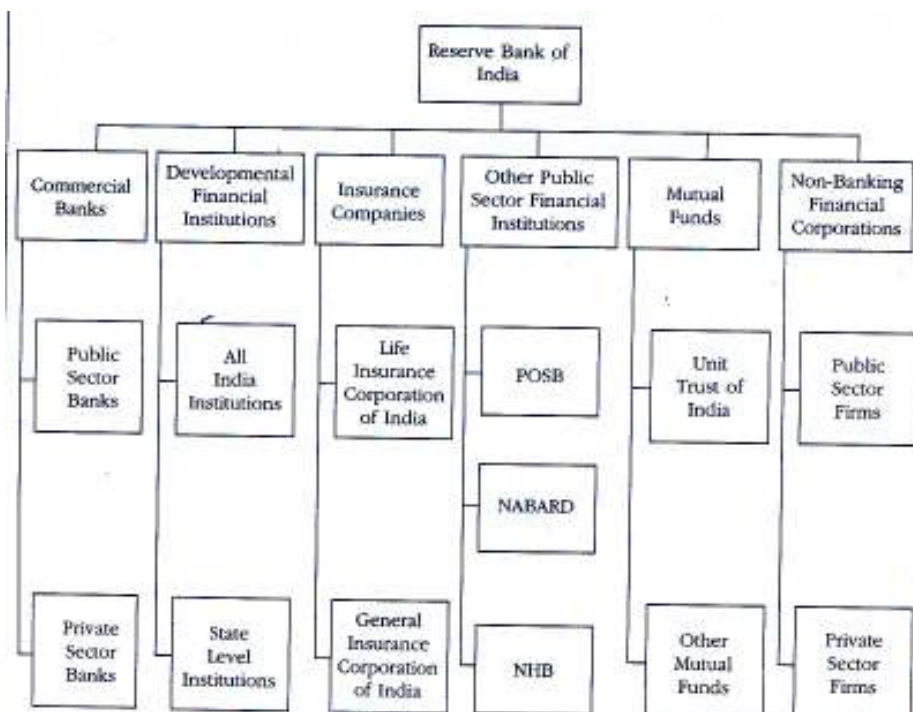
Reserve Bank of India

Commercial Banks

Developmental Financial Institutions

Insurance Companies

Other Public Sector Financial Institutions

Mutual Funds

Non-Banking Financial Corporations

Public Sector Banks

Private Sector Banks

All India Institutions

State Level Institutions

Life Insurance Corporation of India

General Insurance Corporation of India

POSB

NABARD

NHB

Unit Trust of India

Other Mutual Funds

Public Sector Firms

Private Sector Firms